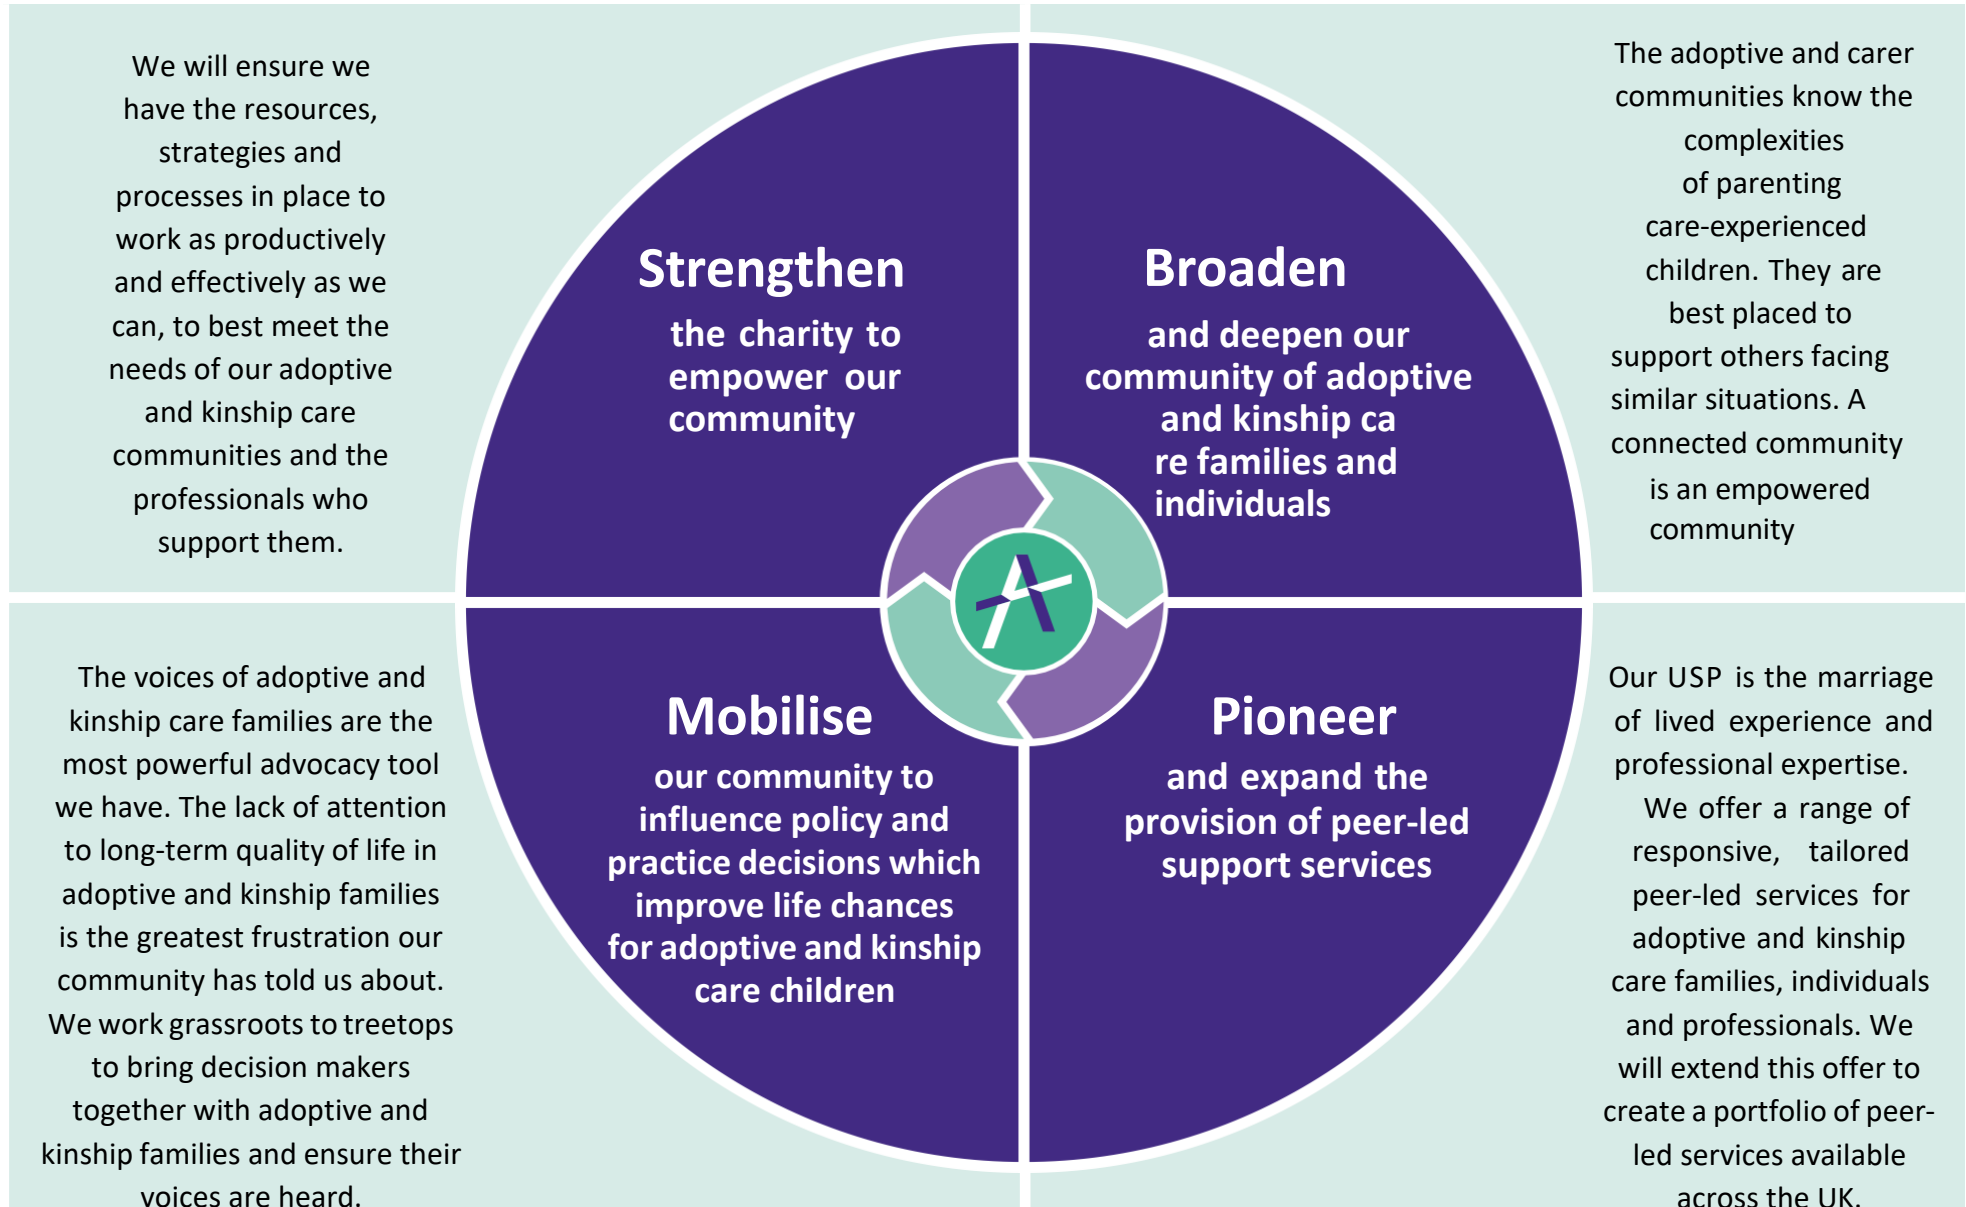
We will ensure we have the resources, strategies and processes in place to work as productively and effectively as we can, to best meet the needs of our adoptive and kinship care communities and the professionals who support them.

Strengthen

the charity to empower our community

Broaden

and deepen our community of adoptive and kinship ca re families and individuals

The adoptive and carer communities know the complexities of parenting care-experienced children. They are best placed to support others facing similar situations. A connected community is an empowered community

The voices of adoptive and kinship care families are the most powerful advocacy tool we have. The lack of attention to long-term quality of life in adoptive and kinship families is the greatest frustration our community has told us about. We work grassroots to treetops to bring decision makers together with adoptive and kinship families and ensure their voices are heard.

Mobilise

our community to influence policy and practice decisions which improve life chances for adoptive and kinship care children

Pioneer

and expand the provision of peer-led support services

Our USP is the marriage of lived experience and professional expertise. We offer a range of responsive, tailored peer-led services for adoptive and kinship care families, individuals and professionals. We will extend this offer to create a portfolio of peer-led services available across the UK.